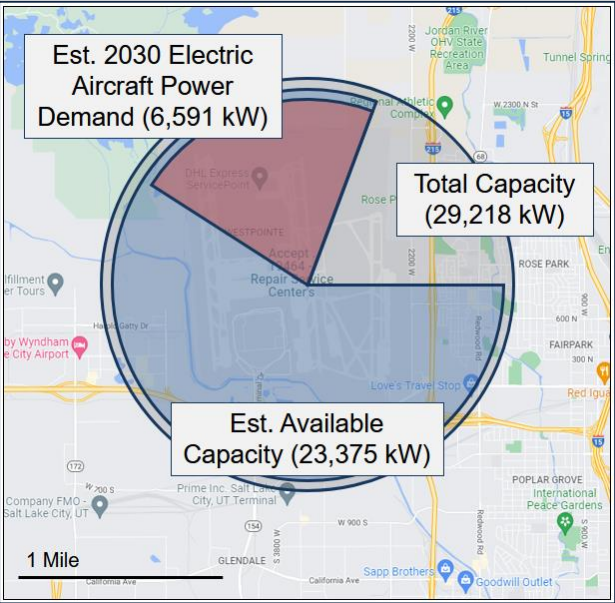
Est. 2030 Electric Aircraft Power Demand (6,591 kW)

Total Capacity (29,218 kW)

Est. Available Capacity (23,375 kW)

1 Mile

Jordan River OHV State Recreation Area

Tunnel Spring

Regional Athletic Complex

W 2300 N St

DHL Express ServicePoint

Rose Park

WESTPOINTE

Accept 464

Repair Service Centers

ROSE PARK

Fulfillment Tours

Harold Gatty Dr

by Wyndham City Airport

FAIRPARK

Love's Travel Stop

Red Igua

POPLAR GROVE

International Peace Gardens

Prime Inc. Salt Lake City, UT Terminal

Company FMO - Salt Lake City, UT

W 700 S

W 900 S

GLENDALE

California Ave

Sapp Brothers

Goodwill Outlet

2200 W

600 N

300 N

900 W

Redwood Rd

3800 W

215

15

68

172

154